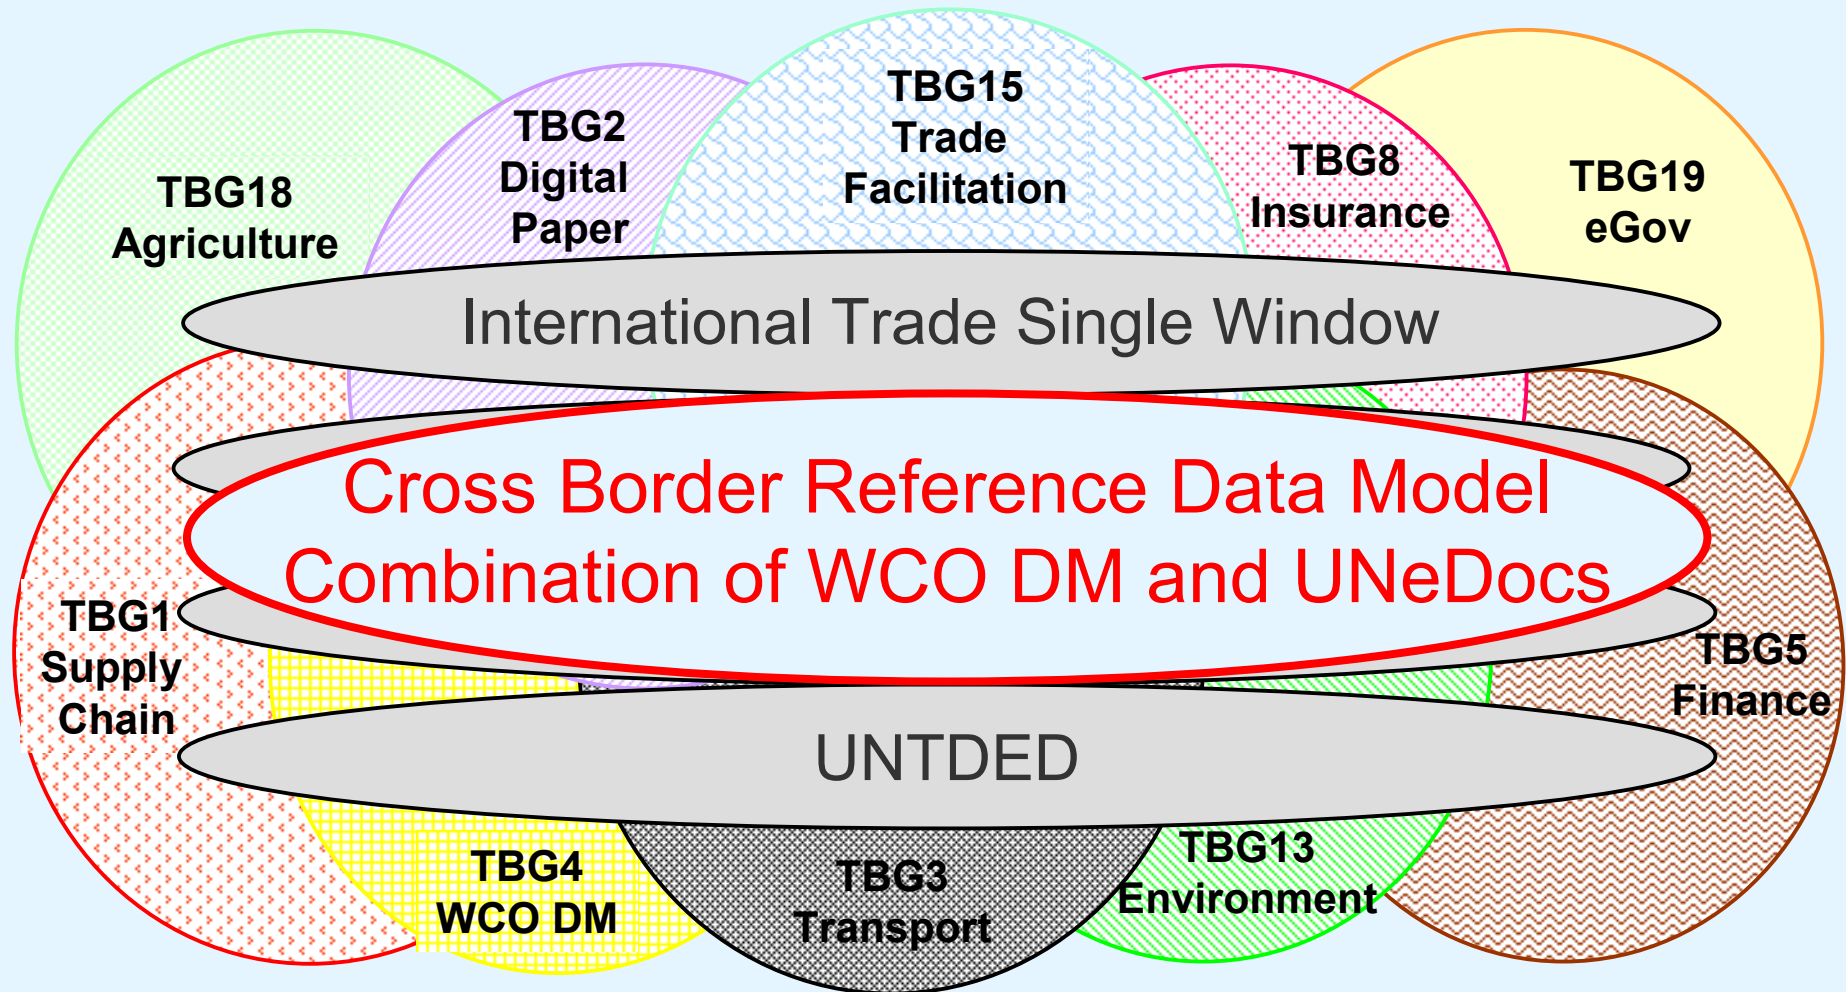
TBG18
Agriculture

TBG2
Digital
Paper

TBG15
Trade
Facilitation

TBG8
Insurance

TBG19
eGov

International Trade Single Window

Cross Border Reference Data Model
Combination of WCO DM and UNeDocs

TBG1
Supply
Chain

TBG5
Finance

UNTDED

TBG4
WCO DM

TBG3
Transport

TBG13
Environment